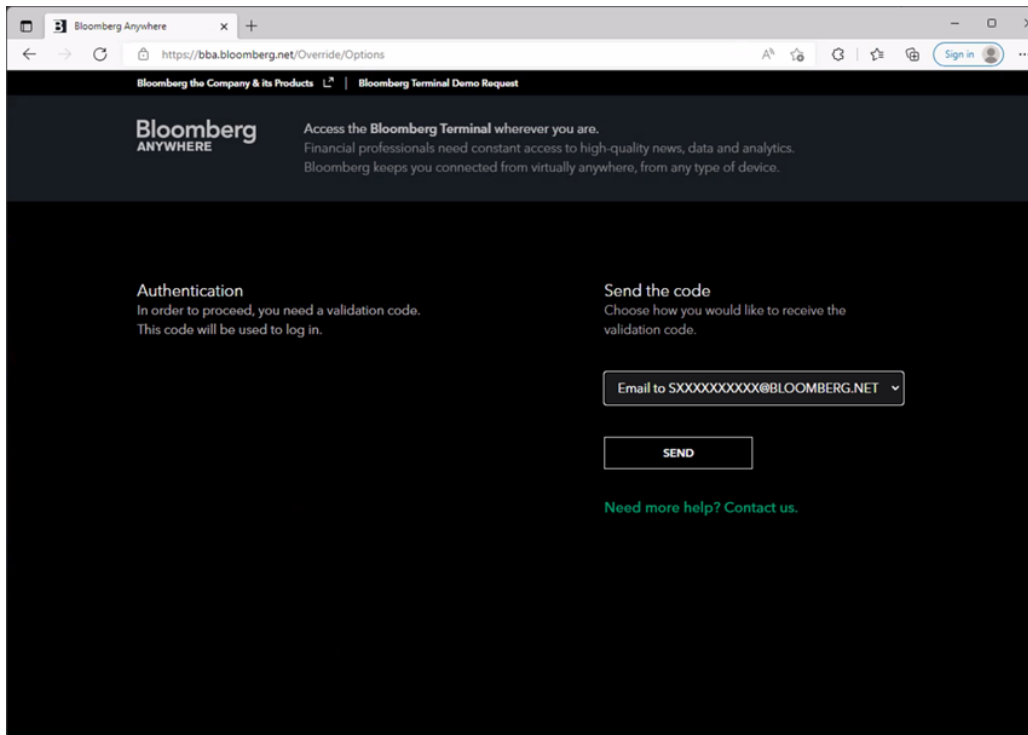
Bloomberg Anywhere

https://bba.bloomberg.net/Override/Options

Sign in

Bloomberg the Company & its Products | Bloomberg Terminal Demo Request

Bloomberg
ANYWHERE

Access the Bloomberg Terminal wherever you are.
Financial professionals need constant access to high-quality news, data and analytics.
Bloomberg keeps you connected from virtually anywhere, from any type of device.

Authentication
In order to proceed, you need a validation code.
This code will be used to log in.

Send the code
Choose how you would like to receive the validation code.

Email to SXXXXXXXXXX@BLOOMBERG.NET

SEND

Need more help? Contact us.